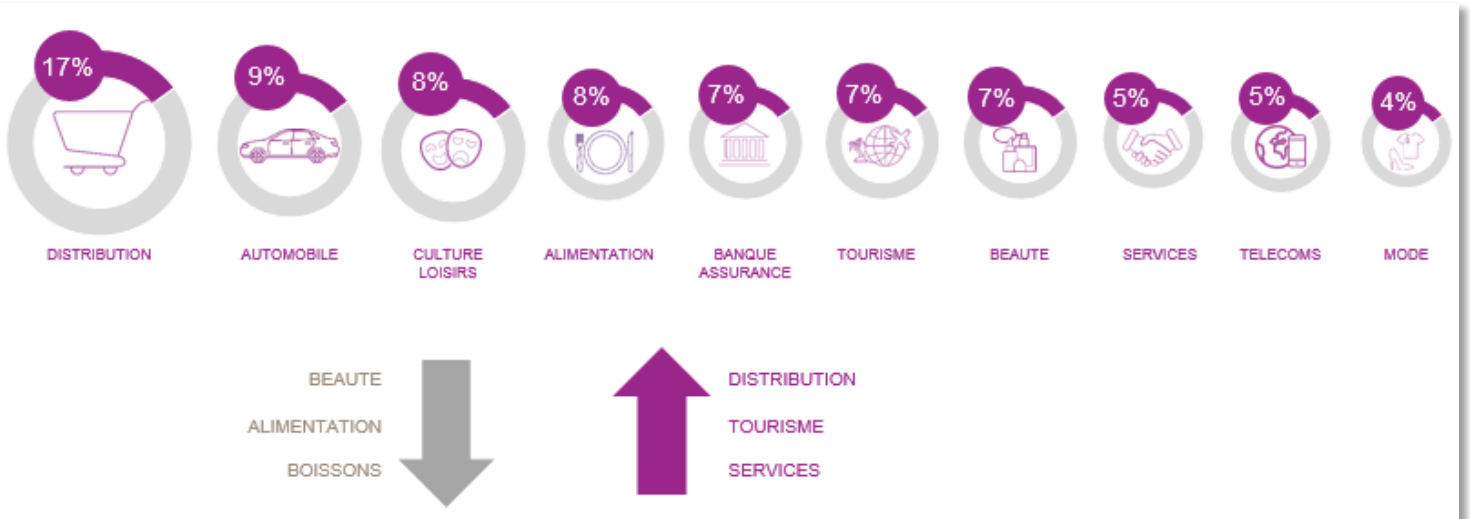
17%
DISTRIBUTION

9%
AUTOMOBILE

8%
CULTURE LOISIRS

8%
ALIMENTATION

7%
BANQUE ASSURANCE

7%
TOURISME

7%
BEAUTE

5%
SERVICES

5%
TELECOMS

4%
MODE

BEAUTE
ALIMENTATION
BOISSONS

DISTRIBUTION
TOURISME
SERVICES